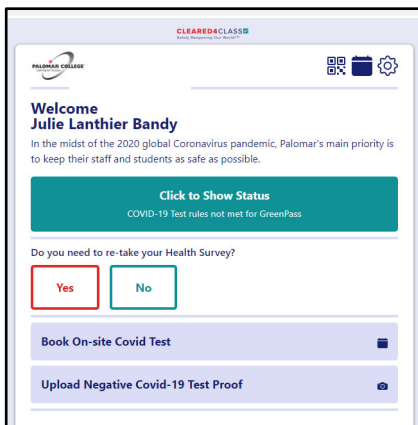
CLEARED4CLASS
Safely Reopening Our World™

PALOMAR COLLEGE
Learning for Success

Welcome
Julie Lanthier Bandy

In the midst of the 2020 global Coronavirus pandemic, Palomar's main priority is to keep their staff and students as safe as possible.

Click to Show Status
COVID-19 Test rules not met for GreenPass

Do you need to re-take your Health Survey?

Yes

No

Book On-site Covid Test

Upload Negative Covid-19 Test Proof